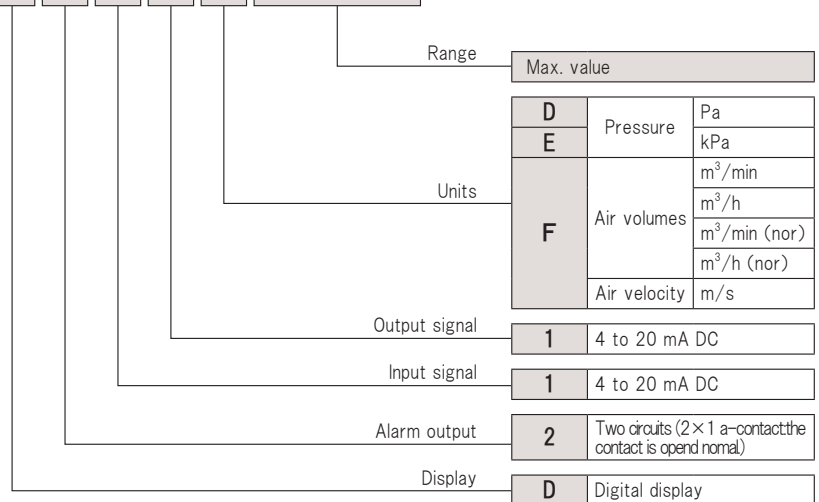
Range

Max. value

| | | | |
|---|---|---|---|
| D | Pressure | | Pa |
| E | | | kPa |
| F | Air volumes | | $m^3$/min |
| | | | $m^3$/h |
| | | | $m^3$/min (nor) |
| | | | $m^3$/h (nor) |
| | Air velocity | | m/s |

Units

Output signal

| 1 | 4 to 20 mA DC |
|---|---|

Input signal

| 1 | 4 to 20 mA DC |
|---|---|

Alarm output

| 2 | Two circuits (2×1 a-contact:the contact is opend nomal) |
|---|---|

Display

| D | Digital display |
|---|---|